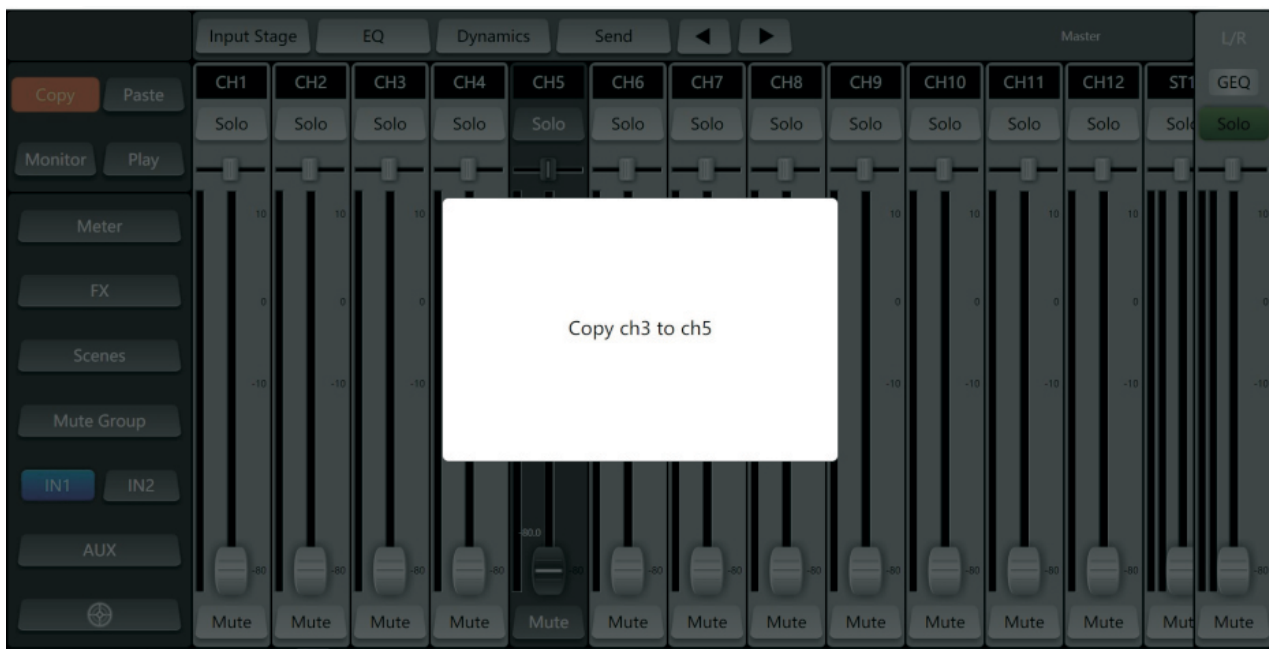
Input Stage EQ Dynamics Send ◀ ▶ Master L/R

Copy Paste
Monitor Play
Meter
FX
Scenes
Mute Group
IN1 IN2
AUX

CH1 CH2 CH3 CH4 CH5 CH6 CH7 CH8 CH9 CH10 CH11 CH12 ST1 GEQ

Solo Solo Solo Solo Solo Solo Solo Solo Solo Solo Solo Solo Solo Solo

10 0 -10 -80

-80.0

Copy ch3 to ch5

Mute Mute Mute Mute Mute Mute Mute Mute Mute Mute Mute Mute Mut Mute